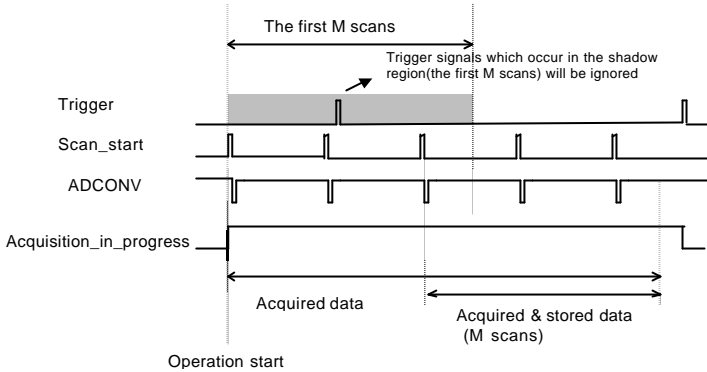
The first M scans

Trigger signals which occur in the shadow region(the first M scans) will be ignored

Trigger

Scan_start

ADCONV

Acquisition_in_progress

Acquired data

Acquired & stored data (M scans)

Operation start